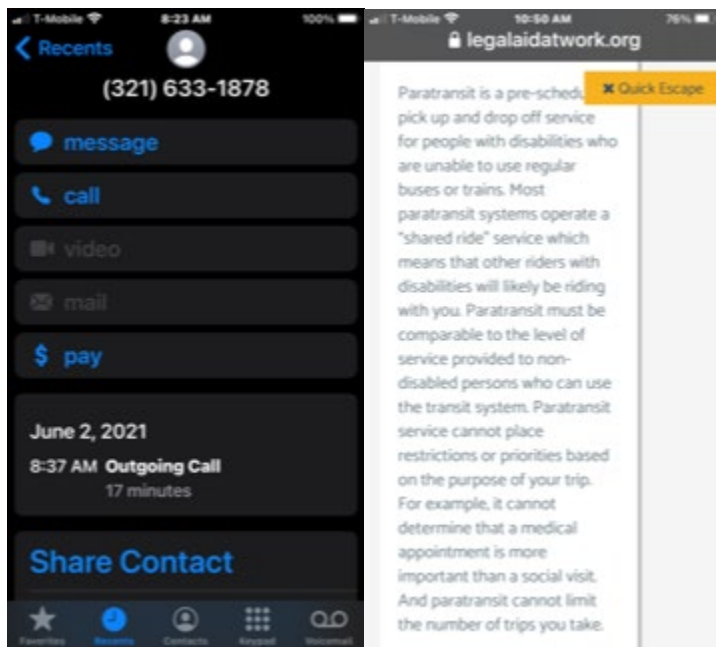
T-Mobile 8:23 AM 100%

Recents

(321) 633-1878

message

call

video

mail

$ pay

June 2, 2021

8:37 AM Outgoing Call
17 minutes

Share Contact

Favorites Recents Contacts Keypad Voicemail

T-Mobile 10:50 AM 76%

legalaidatwork.org

✖ Quick Escape

Paratransit is a pre-schedu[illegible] pick up and drop off service for people with disabilities who are unable to use regular buses or trains. Most paratransit systems operate a "shared ride" service which means that other riders with disabilities will likely be riding with you. Paratransit must be comparable to the level of service provided to non-disabled persons who can use the transit system. Paratransit service cannot place restrictions or priorities based on the purpose of your trip. For example, it cannot determine that a medical appointment is more important than a social visit. And paratransit cannot limit the number of trips you take.